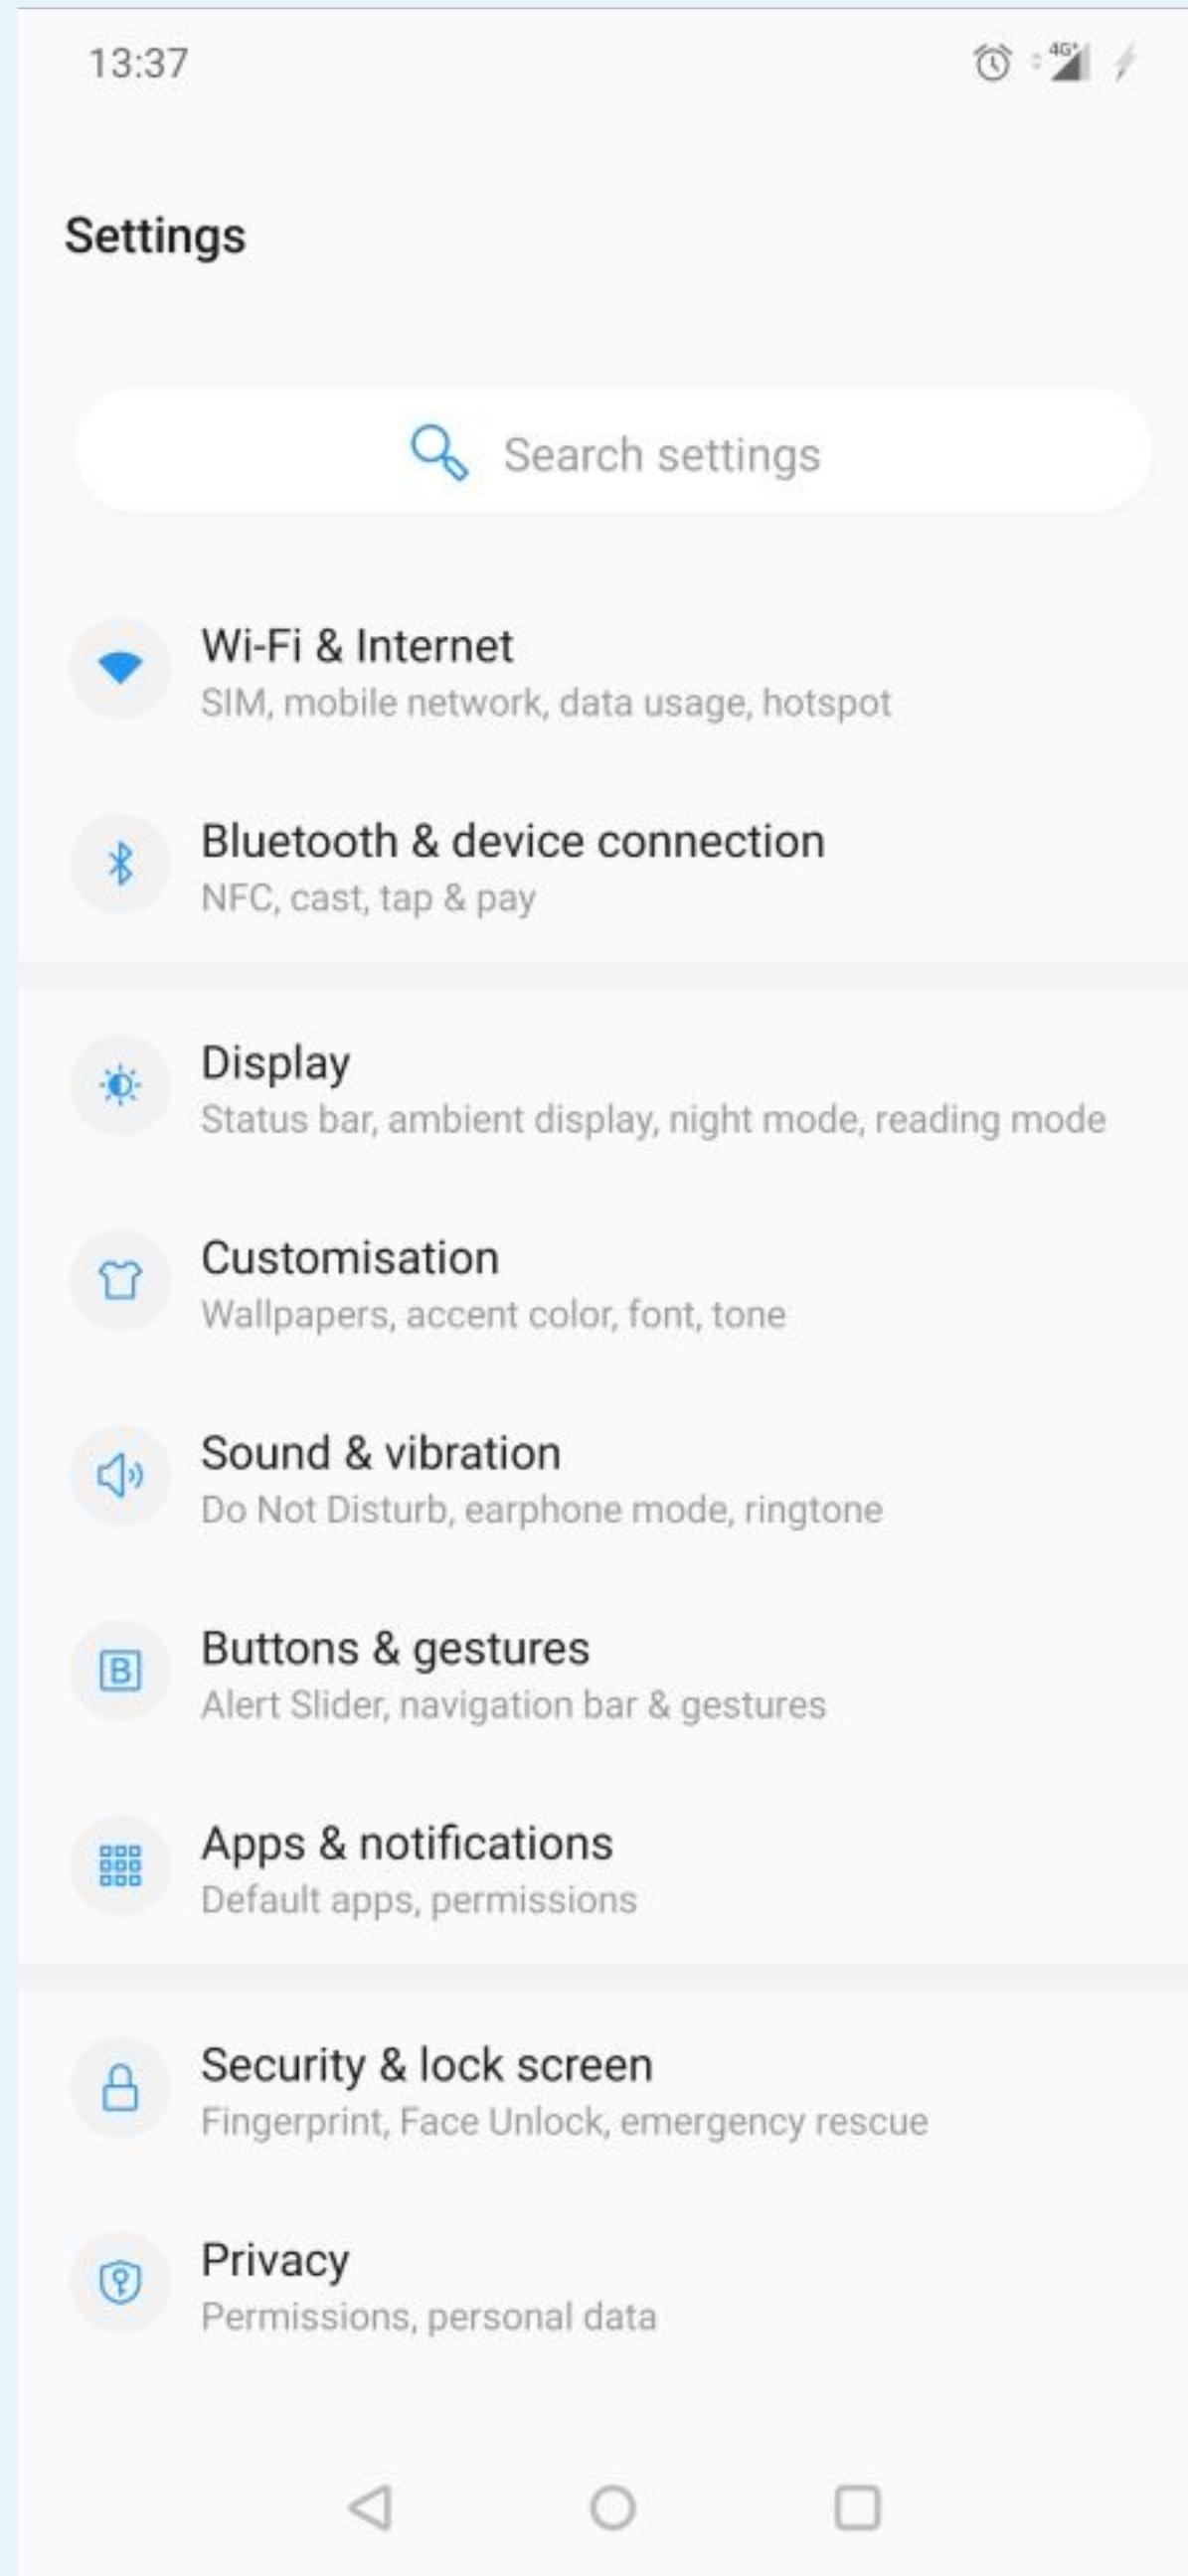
13:37

4G

Settings

Search settings

Wi-Fi & Internet
SIM, mobile network, data usage, hotspot

Bluetooth & device connection
NFC, cast, tap & pay

Display
Status bar, ambient display, night mode, reading mode

Customisation
Wallpapers, accent color, font, tone

Sound & vibration
Do Not Disturb, earphone mode, ringtone

B

Buttons & gestures
Alert Slider, navigation bar & gestures

Apps & notifications
Default apps, permissions

Security & lock screen
Fingerprint, Face Unlock, emergency rescue

Privacy
Permissions, personal data